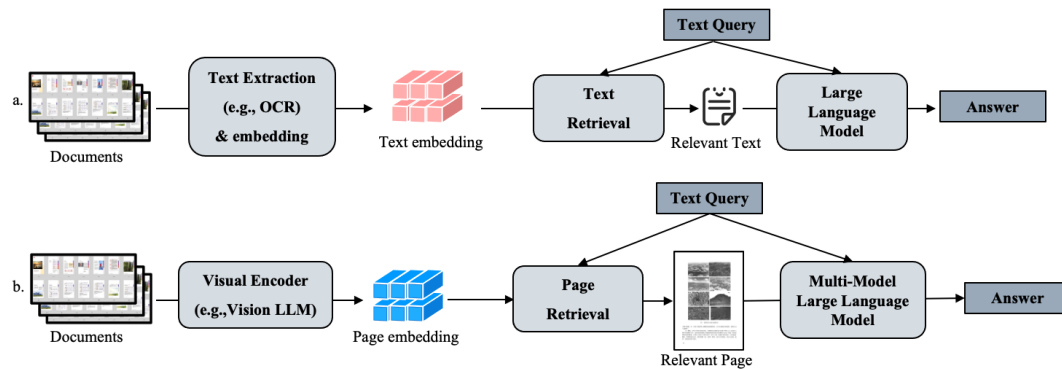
Text Query

a.

Documents

Text Extraction (e.g., OCR) & embedding

Text embedding

Text Retrieval

Relevant Text

Large Language Model

Answer

Text Query

b.

Documents

Visual Encoder (e.g.,Vision LLM)

Page embedding

Page Retrieval

Relevant Page

Multi-Model Large Language Model

Answer